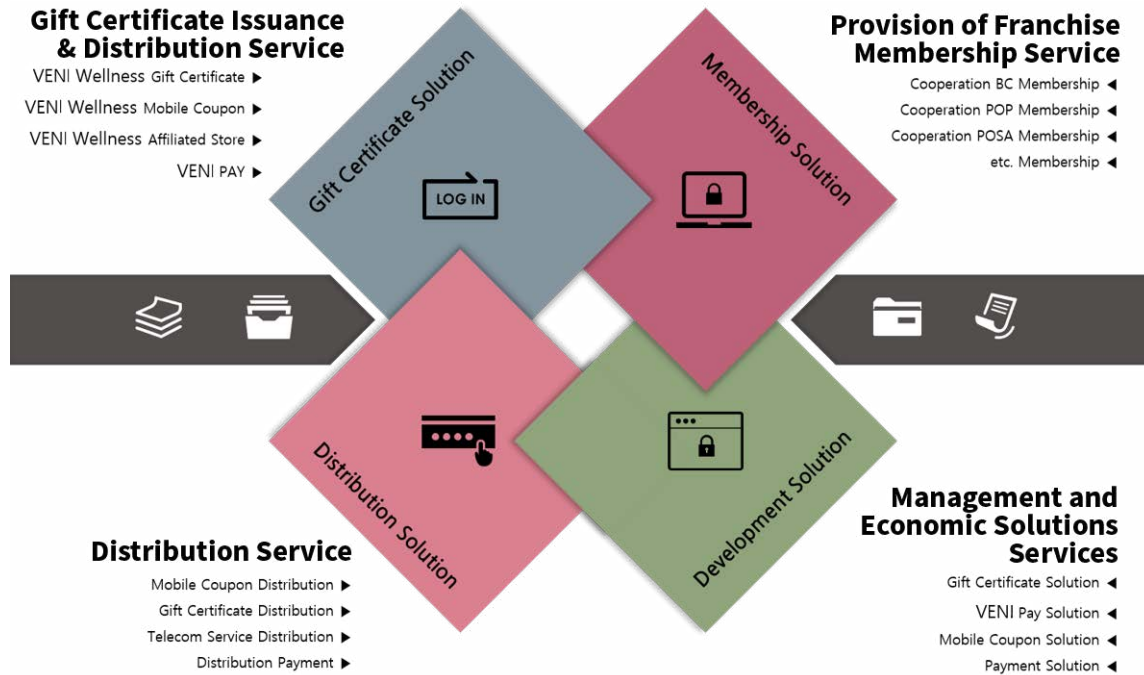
Gift Certificate Issuance & Distribution Service

VENI Wellness Gift Certificate ▶
VENI Wellness Mobile Coupon ▶
VENI Wellness Affiliated Store ▶
VENI PAY ▶

Gift Certificate Solution

LOG IN

Membership Solution

Provision of Franchise Membership Service

Cooperation BC Membership ◀
Cooperation POP Membership ◀
Cooperation POSA Membership ◀
etc. Membership ◀

Distribution Solution

Development Solution

Distribution Service

Mobile Coupon Distribution ▶
Gift Certificate Distribution ▶
Telecom Service Distribution ▶
Distribution Payment ▶

Management and Economic Solutions Services

Gift Certificate Solution ◀
VENI Pay Solution ◀
Mobile Coupon Solution ◀
Payment Solution ◀